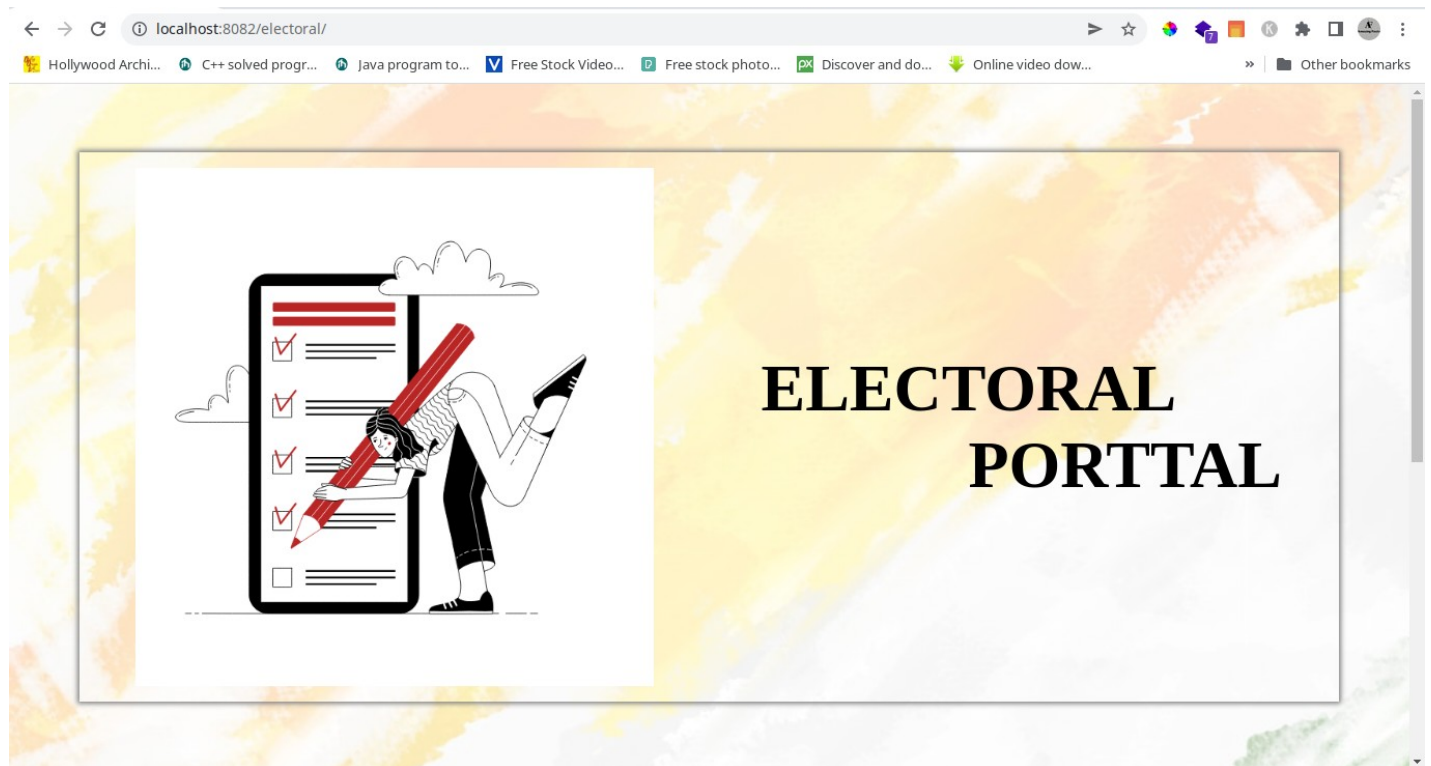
localhost:8082/electoral/

Hollywood Archi... C++ solved progr... Java program to... Free Stock Video... Free stock photo... Discover and do... Online video dow... » Other bookmarks

ELECTORAL PORTTAL